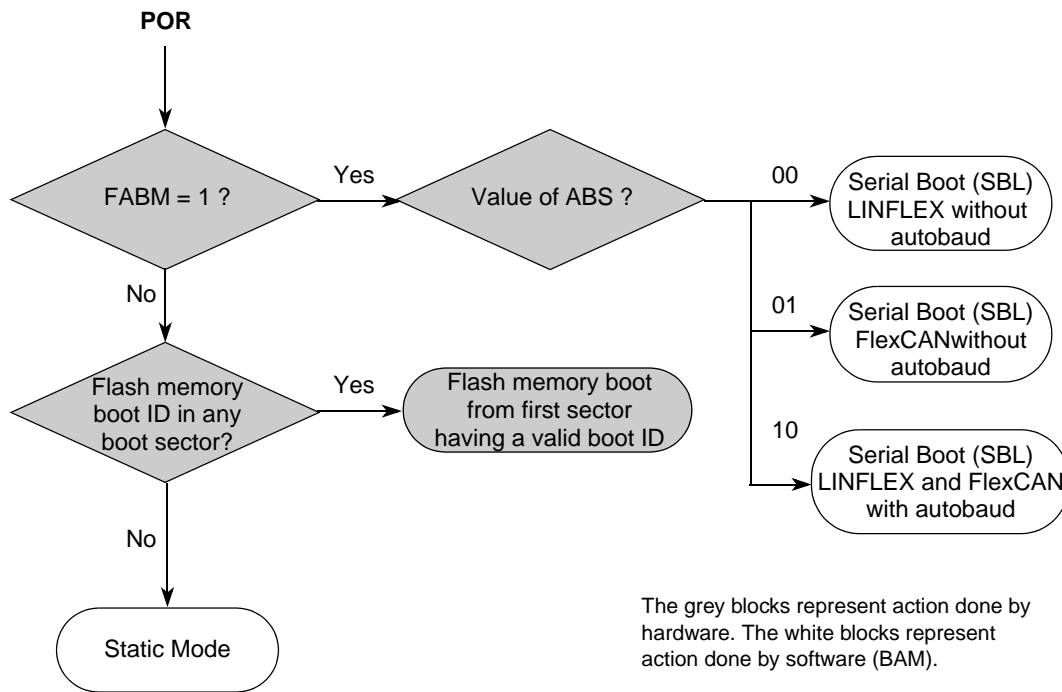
POR

FABM = 1 ?

Yes

Value of ABS ?

00

Serial Boot (SBL) LINFLEX without autobaud

No

01

Serial Boot (SBL) FlexCANwithout autobaud

Flash memory boot ID in any boot sector?

Yes

Flash memory boot from first sector having a valid boot ID

10

Serial Boot (SBL) LINFLEX and FlexCAN with autobaud

No

Static Mode

The grey blocks represent action done by hardware. The white blocks represent action done by software (BAM).